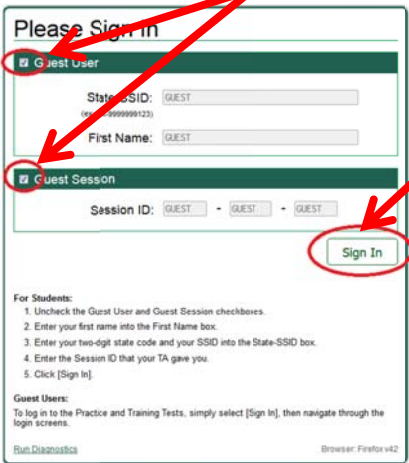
Please Sign In

Guest User

State-SSID: GUEST
(ex: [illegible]9999999123)

First Name: GUEST

Guest Session

Session ID: GUEST - GUEST - GUEST

Sign In

For Students:
1. Uncheck the Guest User and Guest Session checkboxes.
2. Enter your first name into the First Name box.
3. Enter your two-digit state code and your SSID into the State-SSID box.
4. Enter the Session ID that your TA gave you.
5. Click [Sign In].

Guest Users:
To log in to the Practice and Training Tests, simply select [Sign In], then navigate through the login screens.

Run Diagnostics

Browser: Firefox v42